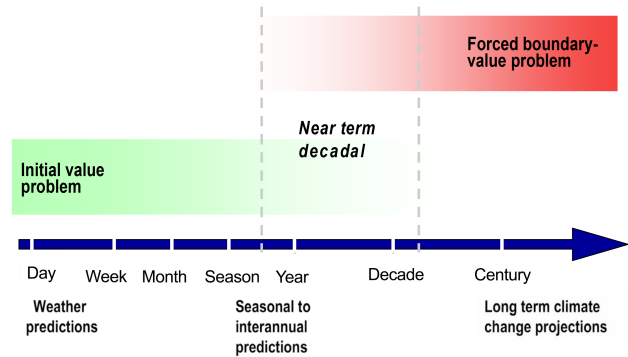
Forced boundary-value problem

Near term decadal

Initial value problem

Day
Week
Month
Season
Year
Decade
Century

Weather predictions

Seasonal to interannual predictions

Long term climate change projections